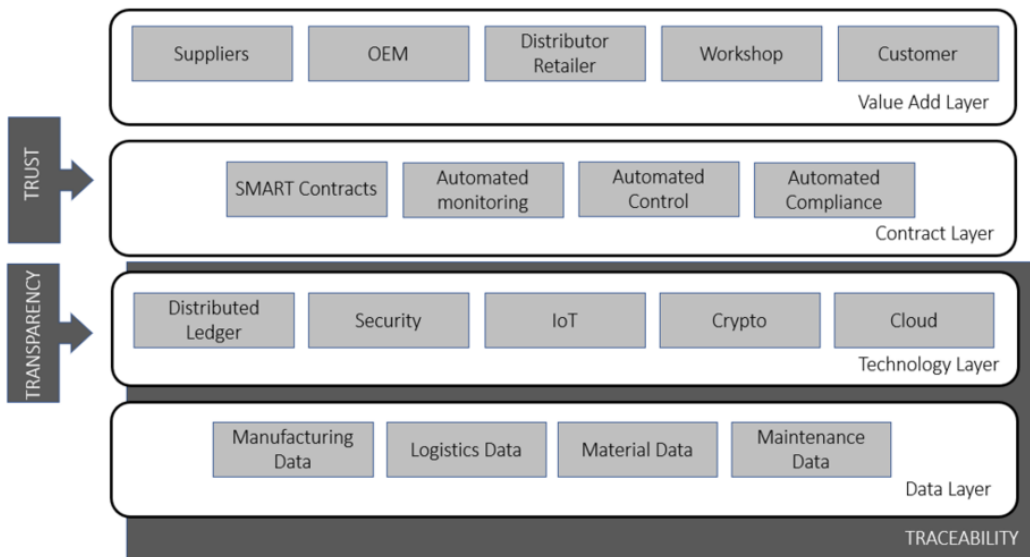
Suppliers
OEM
Distributor Retailer
Workshop
Customer
Value Add Layer

TRUST

SMART Contracts
Automated monitoring
Automated Control
Automated Compliance
Contract Layer

TRANSPARENCY

Distributed Ledger
Security
IoT
Crypto
Cloud
Technology Layer

Manufacturing Data
Logistics Data
Material Data
Maintenance Data
Data Layer

TRACEABILITY